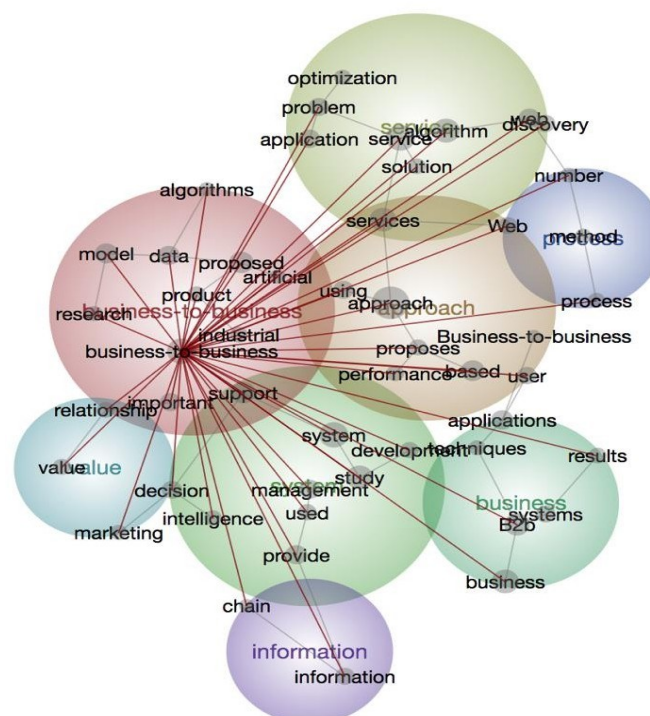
optimization
problem
service
application
service
algorithm
web
discovery
solution
algorithms
number
services
Web
process
method
model
data
proposed
artificial
product
using
approach
approach
process
research
business-to-business
industrial
Business-to-business
business-to-business
proposes
based
performance
user
support
relationship
important
applications
system
development
techniques
results
value
value
system
study
business
decision
management
intelligence
used
systems
marketing
B2b
provide
business
chain
information
information